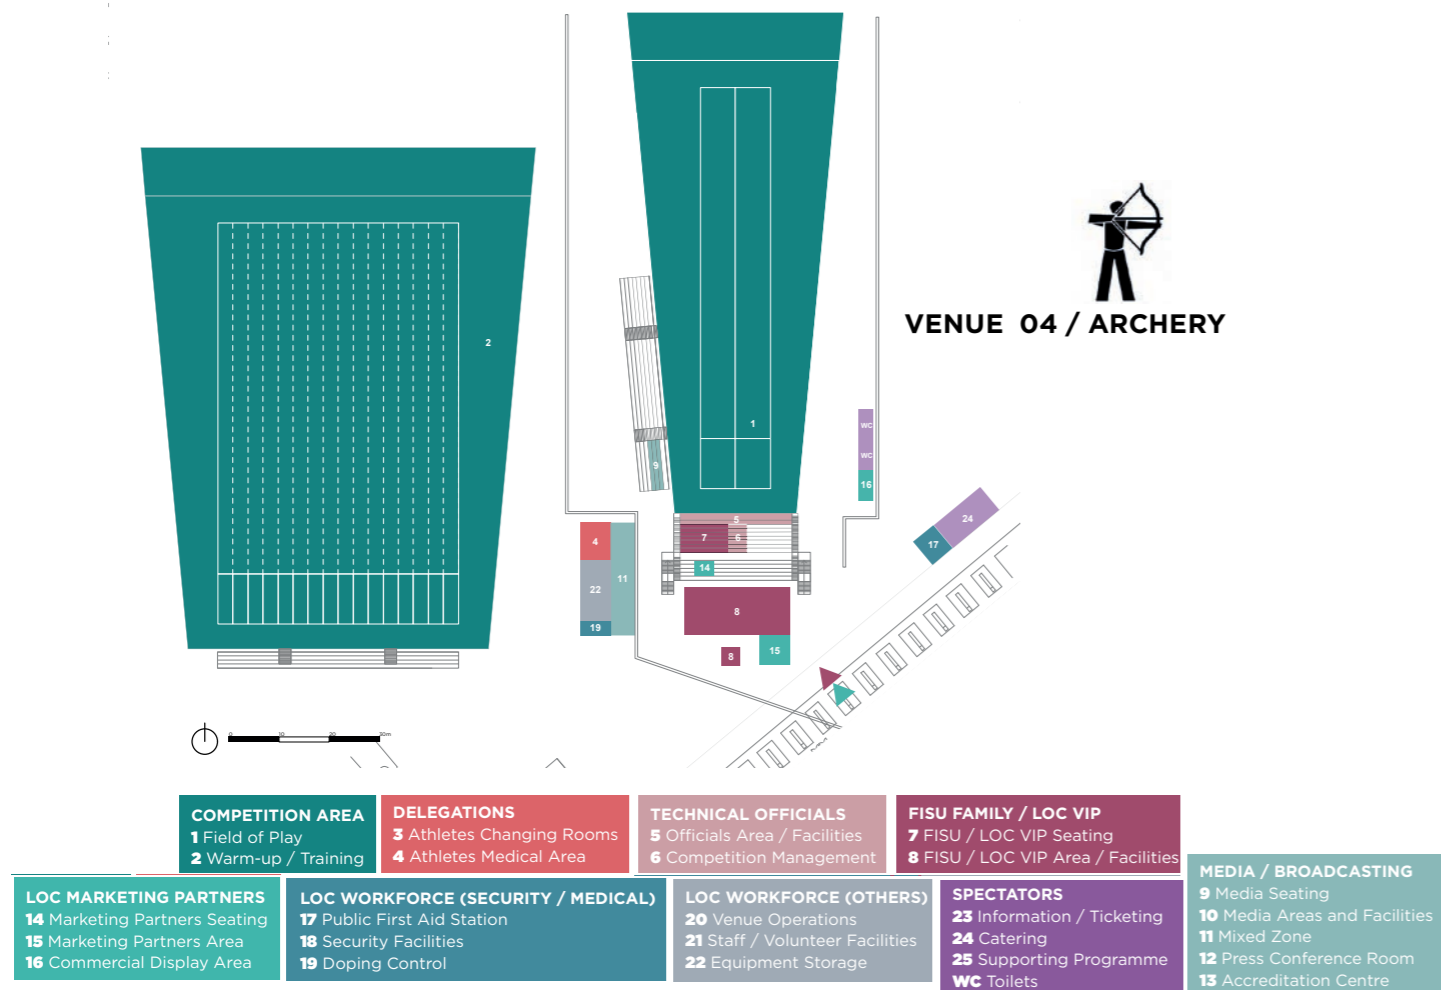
2

1

9

WC
WC
16

24
17

5
7 6
4
11
22
14
19
8
8 15

0 10 20 30m

VENUE 04 / ARCHERY

COMPETITION AREA
1 Field of Play
2 Warm-up / Training

DELEGATIONS
3 Athletes Changing Rooms
4 Athletes Medical Area

TECHNICAL OFFICIALS
5 Officials Area / Facilities
6 Competition Management

FISU FAMILY / LOC VIP
7 FISU / LOC VIP Seating
8 FISU / LOC VIP Area / Facilities

MEDIA / BROADCASTING
9 Media Seating
10 Media Areas and Facilities
11 Mixed Zone
12 Press Conference Room
13 Accreditation Centre

LOC MARKETING PARTNERS
14 Marketing Partners Seating
15 Marketing Partners Area
16 Commercial Display Area

LOC WORKFORCE (SECURITY / MEDICAL)
17 Public First Aid Station
18 Security Facilities
19 Doping Control

LOC WORKFORCE (OTHERS)
20 Venue Operations
21 Staff / Volunteer Facilities
22 Equipment Storage

SPECTATORS
23 Information / Ticketing
24 Catering
25 Supporting Programme
WC Toilets